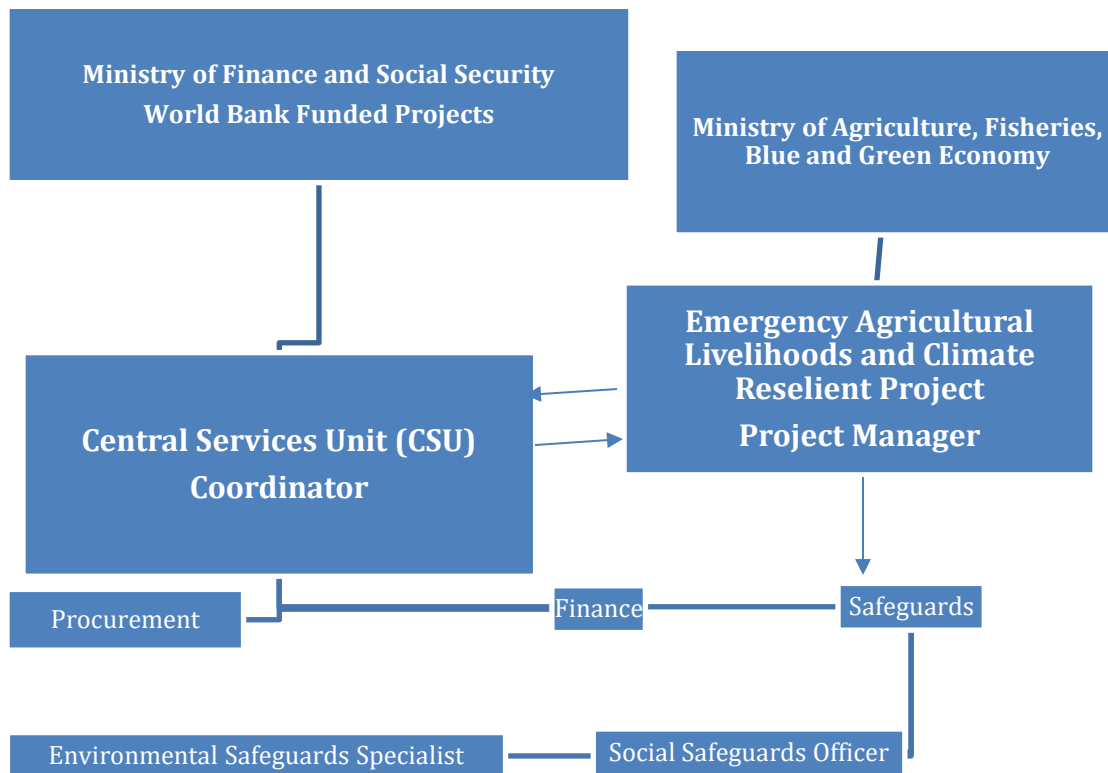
Ministry of Finance and Social Security
World Bank Funded Projects

Ministry of Agriculture, Fisheries, Blue and Green Economy

Emergency Agricultural Livelihoods and Climate Reselient Project
Project Manager

Central Services Unit (CSU)
Coordinator

Procurement

Finance

Safeguards

Environmental Safeguards Specialist

Social Safeguards Officer